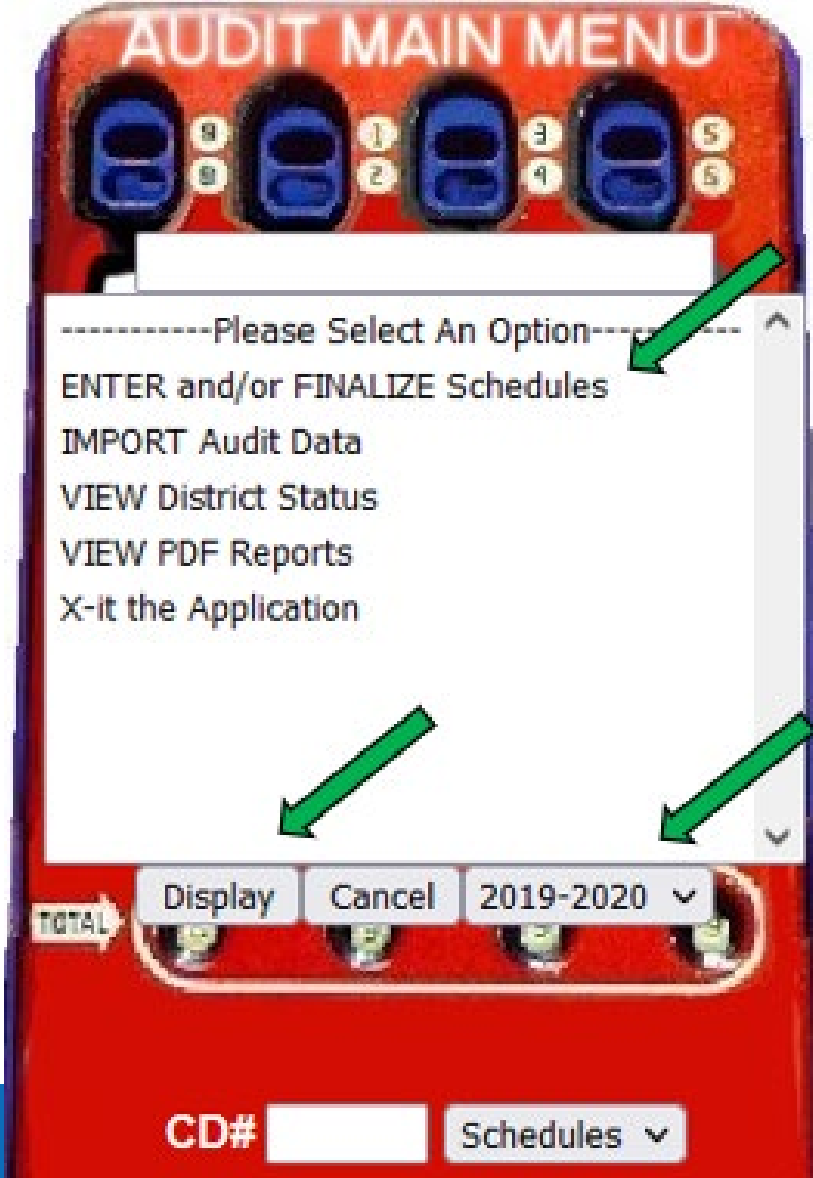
AUDIT MAIN MENU

9
0
1
2
3
4
5
6

------------Please Select An Option------------
ENTER and/or FINALIZE Schedules
IMPORT Audit Data
VIEW District Status
VIEW PDF Reports
X-it the Application

Display
Cancel
2019-2020

TOTAL

CD#
Schedules